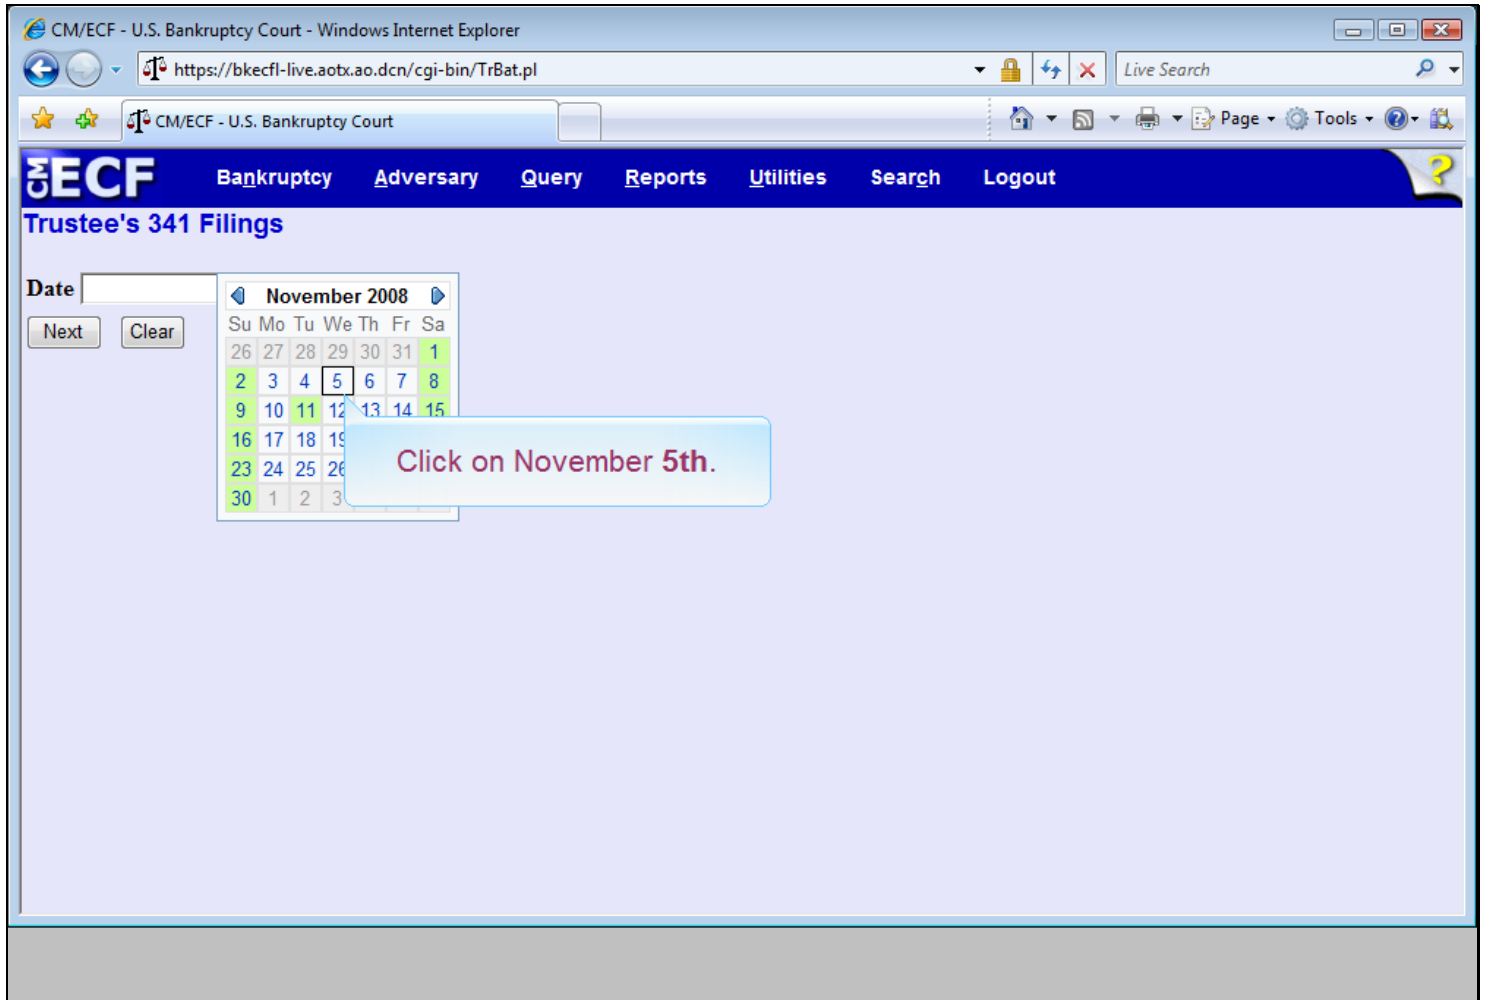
CM/ECF - U.S. Bankruptcy Court - Windows Internet Explorer

https://bkecfl-live.aotx.ao.dcn/cgi-bin/TrBat.pl

Live Search

CM/ECF - U.S. Bankruptcy Court

Page Tools

CM ECF Bankruptcy Adversary Query Reports Utilities Search Logout

Trustee's 341 Filings

Date

Next Clear

November 2008

| Su | Mo | Tu | We | Th | Fr | Sa |
|---|---|---|---|---|---|---|
| 26 | 27 | 28 | 29 | 30 | 31 | 1 |
| 2 | 3 | 4 | 5 | 6 | 7 | 8 |
| 9 | 10 | 11 | 12 | 13 | 14 | 15 |
| 16 | 17 | 18 | 19 | | | |
| 23 | 24 | 25 | 26 | | | |
| 30 | 1 | 2 | 3 | | | |

Click on November 5th.